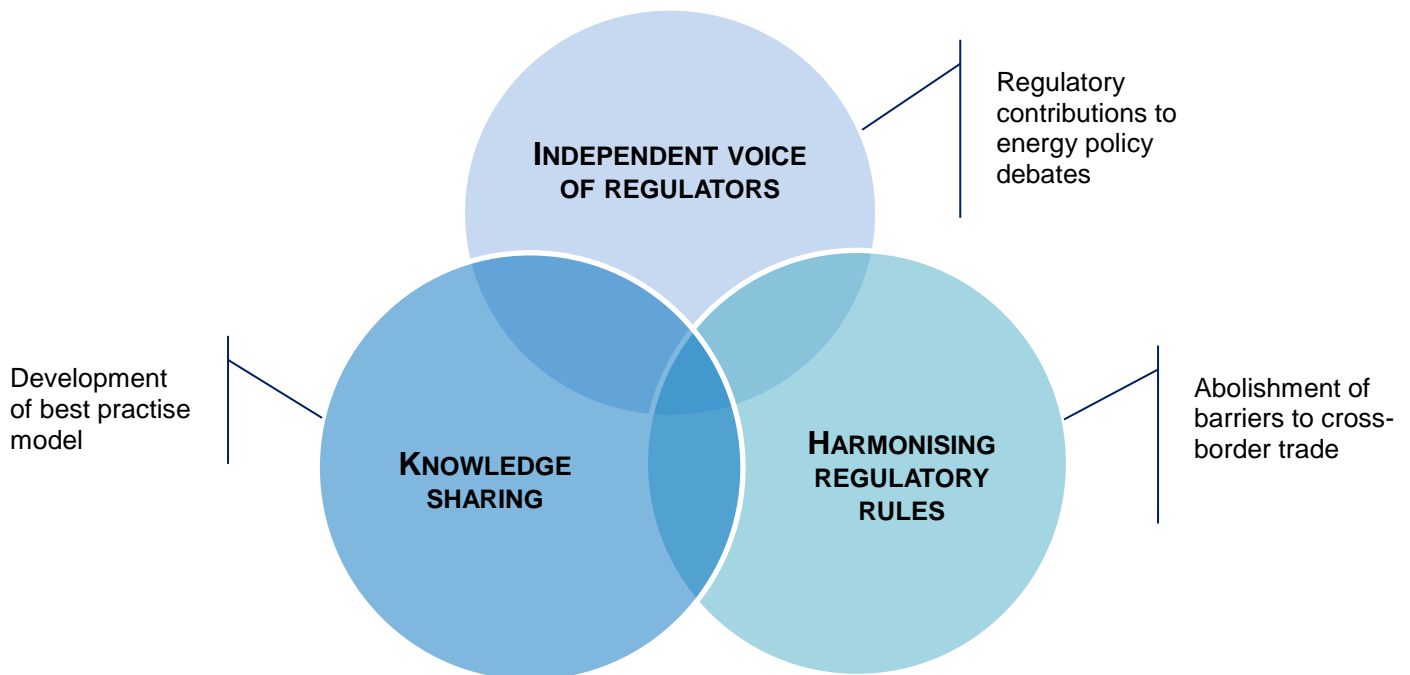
INDEPENDENT VOICE OF REGULATORS

Regulatory contributions to energy policy debates

Development of best practise model

KNOWLEDGE SHARING

HARMONISING REGULATORY RULES

Abolishment of barriers to cross-border trade